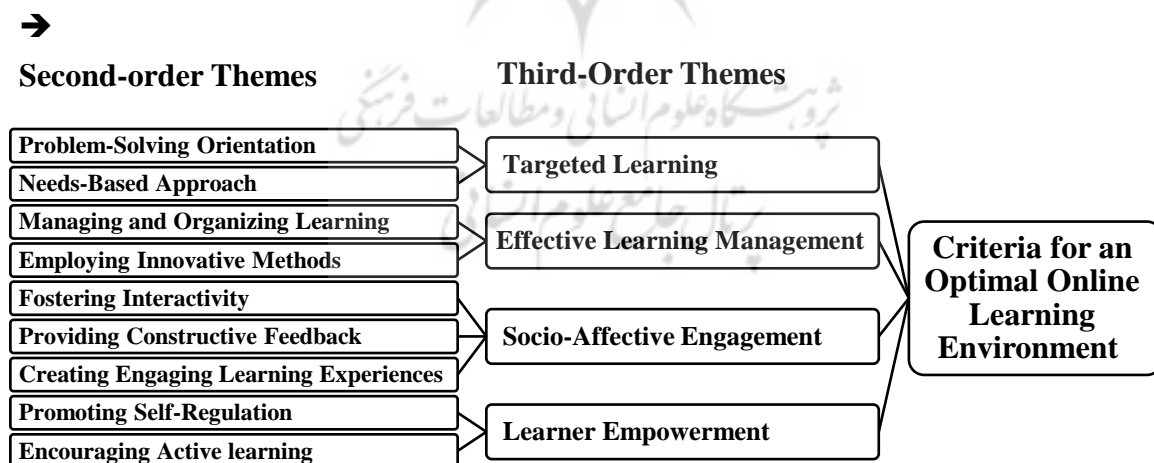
→

Second-order Themes

Third-Order Themes

ثروشگاه علوم انسانی و مطالعات فرهنگی

پرتال جامع علوم انسانی

Problem-Solving Orientation

Needs-Based Approach

Managing and Organizing Learning

Employing Innovative Methods

Fostering Interactivity

Providing Constructive Feedback

Creating Engaging Learning Experiences

Promoting Self-Regulation

Encouraging Active learning

Targeted Learning

Effective Learning Management

Socio-Affective Engagement

Learner Empowerment

Criteria for an Optimal Online Learning Environment